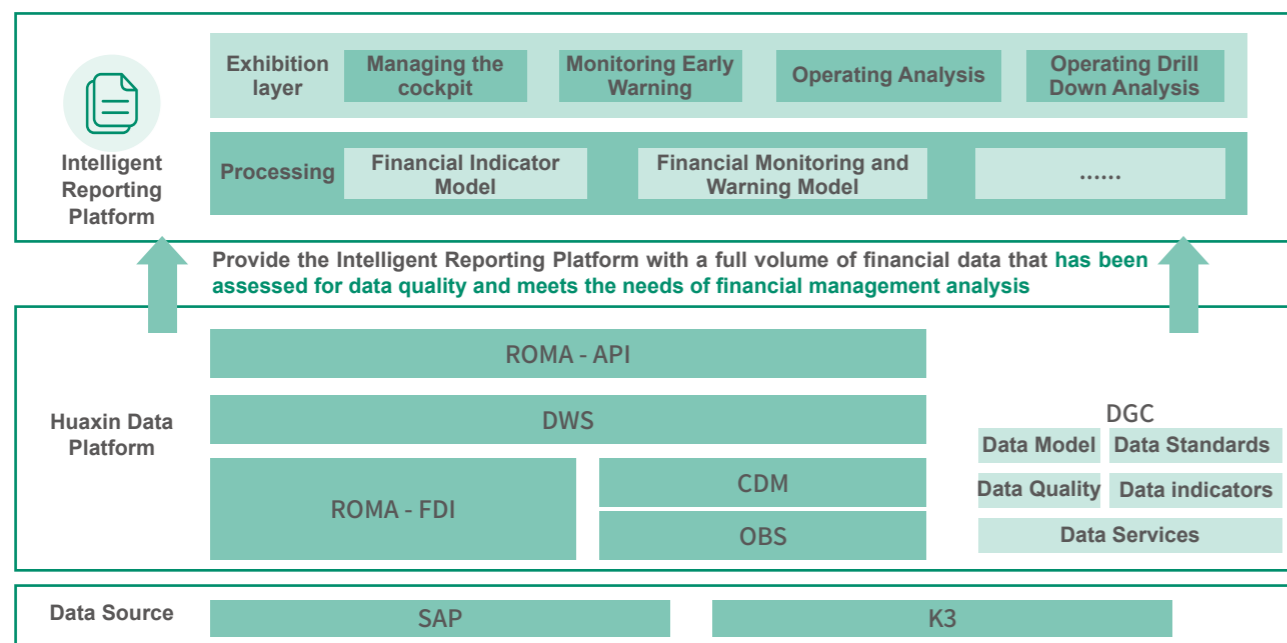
Intelligent Reporting Platform

Exhibition layer

Managing the cockpit

Monitoring Early Warning

Operating Analysis

Operating Drill Down Analysis

Processing

Financial Indicator Model

Financial Monitoring and Warning Model

......

Provide the Intelligent Reporting Platform with a full volume of financial data that has been assessed for data quality and meets the needs of financial management analysis

Huaxin Data Platform

ROMA - API

DWS

ROMA - FDI

CDM

OBS

DGC

Data Model

Data Standards

Data Quality

Data indicators

Data Services

Data Source

SAP

K3